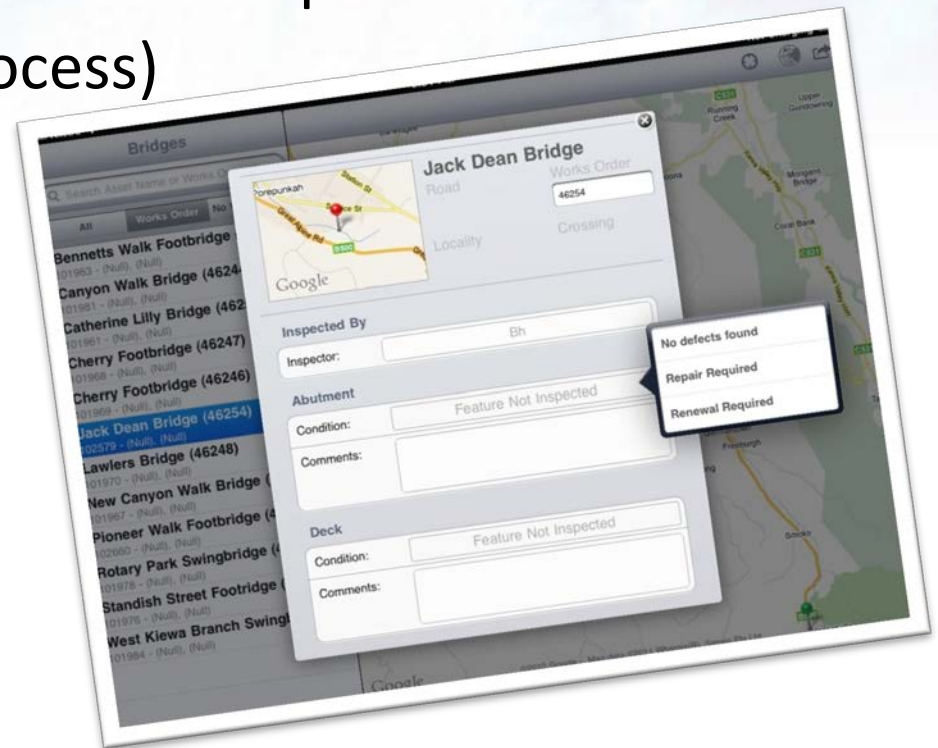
ocess)

Bridges

Search Asset Name or Works O

All | Works Order | No

Bennetts Walk Footbridge
101963 - (Null), (Null)
Canyon Walk Bridge (4624
101961 - (Null), (Null)
Catherine Lilly Bridge (462
101961 - (Null), (Null)
Cherry Footbridge (46247)
101968 - (Null), (Null)
Cherry Footbridge (46246)
101969 - (Null), (Null)
Jack Dean Bridge (46254)
102579 - (Null), (Null)
Lawlers Bridge (46248)
101970 - (Null), (Null)
New Canyon Walk Bridge (
101967 - (Null), (Null)
Pioneer Walk Footbridge (4
102660 - (Null), (Null)
Rotary Park Swingbridge (4
101978 - (Null), (Null)
Standish Street Footridge (
101976 - (Null), (Null)
West Kiewa Branch Swing
101984 - (Null), (Null)

Porepunkah

Google

Jack Dean Bridge

Road

Works Order

46254

Locality

Crossing

Inspected By

Inspector:

Bh

Abutment

Condition:

Feature Not Inspected

Comments:

Deck

Condition:

Feature Not Inspected

Comments:

No defects found

Repair Required

Renewal Required

Running Creek

Upper Gundowring

Mongans Bridge

Coral Bank

Freeburgh

Smoko

Google